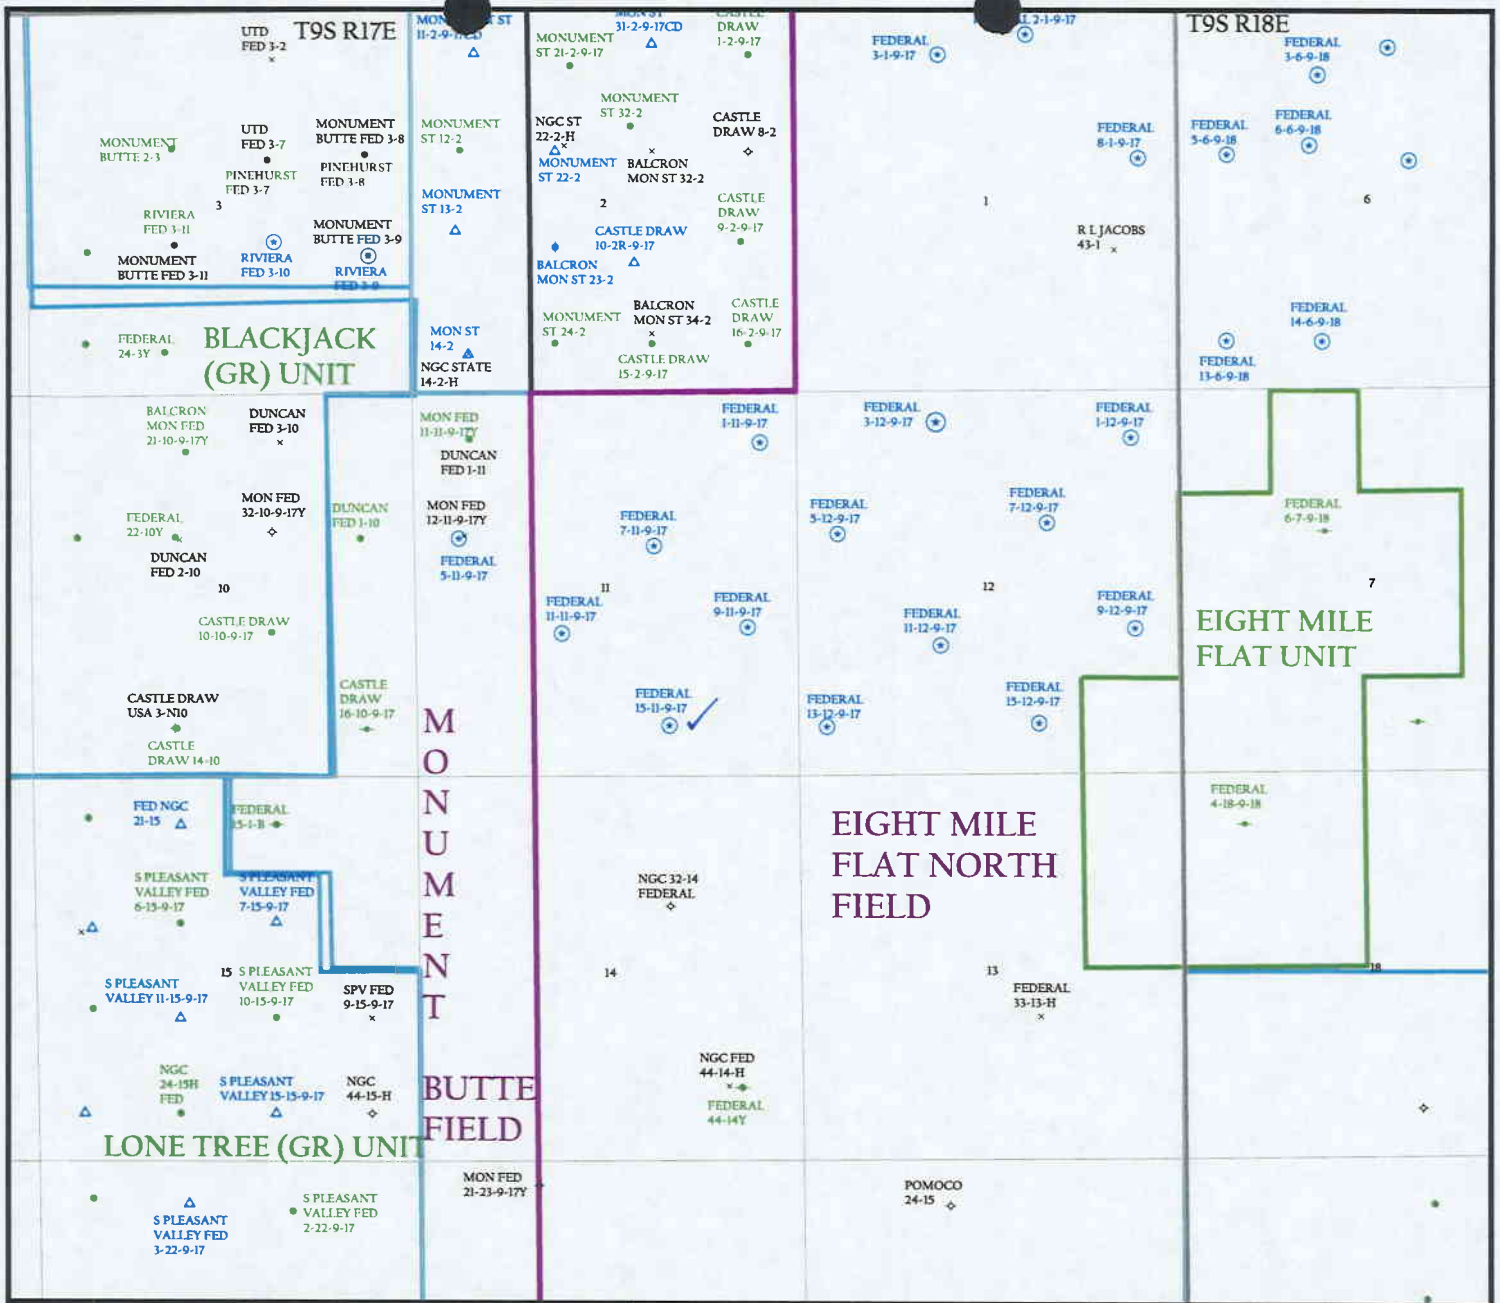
UTD FED 3-2

T9S R17E

MON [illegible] ST 11-2-9-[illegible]

MON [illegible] 31-2-9-17CD

CASTLE DRAW 1-2-9-17

MONUMENT ST 21-2-9-17

L 2-1-9-17

T9S R18E

FEDERAL 3-1-9-17

FEDERAL 3-6-9-18

MONUMENT BUTTE 2-3

UTD FED 3-7

MONUMENT BUTTE FED 3-8

MONUMENT ST 12-2

MONUMENT ST 32-2

NGC ST 22-2-H

CASTLE DRAW 8-2

FEDERAL 8-1-9-17

FEDERAL 5-6-9-18

FEDERAL 6-6-9-18

PINEHURST FED 3-7

PINEHURST FED 3-8

MONUMENT ST 22-2

BALCRON MON ST 32-2

RIVIERA FED 3-11

3

MONUMENT ST 13-2

2

CASTLE DRAW 9-2-9-17

1

6

MONUMENT BUTTE FED 3-9

CASTLE DRAW 10-2R-9-17

R L JACOBS 43-1

MONUMENT BUTTE FED 3-11

RIVIERA FED 3-10

RIVIERA FED 3-8

BALCRON MON ST 23-2

BALCRON MON ST 34-2

CASTLE DRAW 16-2-9-17

FEDERAL 14-6-9-18

FEDERAL 24-3Y

BLACKJACK (GR) UNIT

MON ST 14-2

MONUMENT ST 24-2

NGC STATE 14-2-H

CASTLE DRAW 15-2-9-17

FEDERAL 13-6-9-18

BALCRON MON FED 21-10-9-17Y

DUNCAN FED 3-10

MON FED 11-11-9-17Y

FEDERAL 1-11-9-17

FEDERAL 3-12-9-17

FEDERAL 1-12-9-17

DUNCAN FED 1-11

MON FED 32-10-9-17Y

FEDERAL 22-10Y

DUNCAN FED 1-10

MON FED 12-11-9-17Y

FEDERAL 7-11-9-17

FEDERAL 5-12-9-17

FEDERAL 7-12-9-17

FEDERAL 6-7-9-18

DUNCAN FED 2-10

FEDERAL 5-11-9-17

10

11

12

7

FEDERAL 11-11-9-17

FEDERAL 9-11-9-17

FEDERAL 11-12-9-17

FEDERAL 9-12-9-17

EIGHT MILE FLAT UNIT

CASTLE DRAW 10-10-9-17

CASTLE DRAW USA 3-N10

CASTLE DRAW 16-10-9-17

FEDERAL 15-11-9-17

FEDERAL 13-12-9-17

FEDERAL 15-12-9-17

CASTLE DRAW 14-10

MONUMENT BUTTE FIELD

FED NGC 21-15

FEDERAL 15-1-B

EIGHT MILE FLAT NORTH FIELD

FEDERAL 4-18-9-18

S PLEASANT VALLEY FED 6-15-9-17

S PLEASANT VALLEY FED 7-15-9-17

NGC 32-14 FEDERAL

S PLEASANT VALLEY 11-15-9-17

15 S PLEASANT VALLEY FED 10-15-9-17

SPV FED 9-15-9-17

14

13

FEDERAL 33-13-H

18

NGC 24-15H FED

S PLEASANT VALLEY 15-15-9-17

NGC 44-15-H

NGC FED 44-14-H

FEDERAL 44-14Y

LONE TREE (GR) UNIT

MON FED 21-23-9-17Y

POMOCO 24-15

S PLEASANT VALLEY FED 3-22-9-17

S PLEASANT VALLEY FED 2-22-9-17